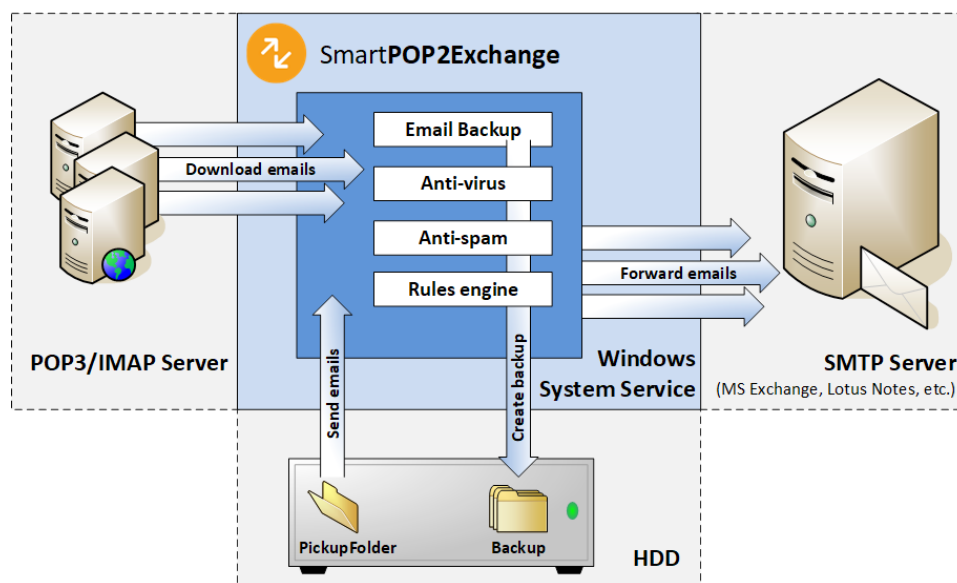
SmartPOP2Exchange

Download emails

Email Backup

Anti-virus

Anti-spam

Rules engine

Forward emails

POP3/IMAP Server

Windows System Service

SMTP Server
(MS Exchange, Lotus Notes, etc.)

Send emails

Create backup

PickupFolder

Backup

HDD